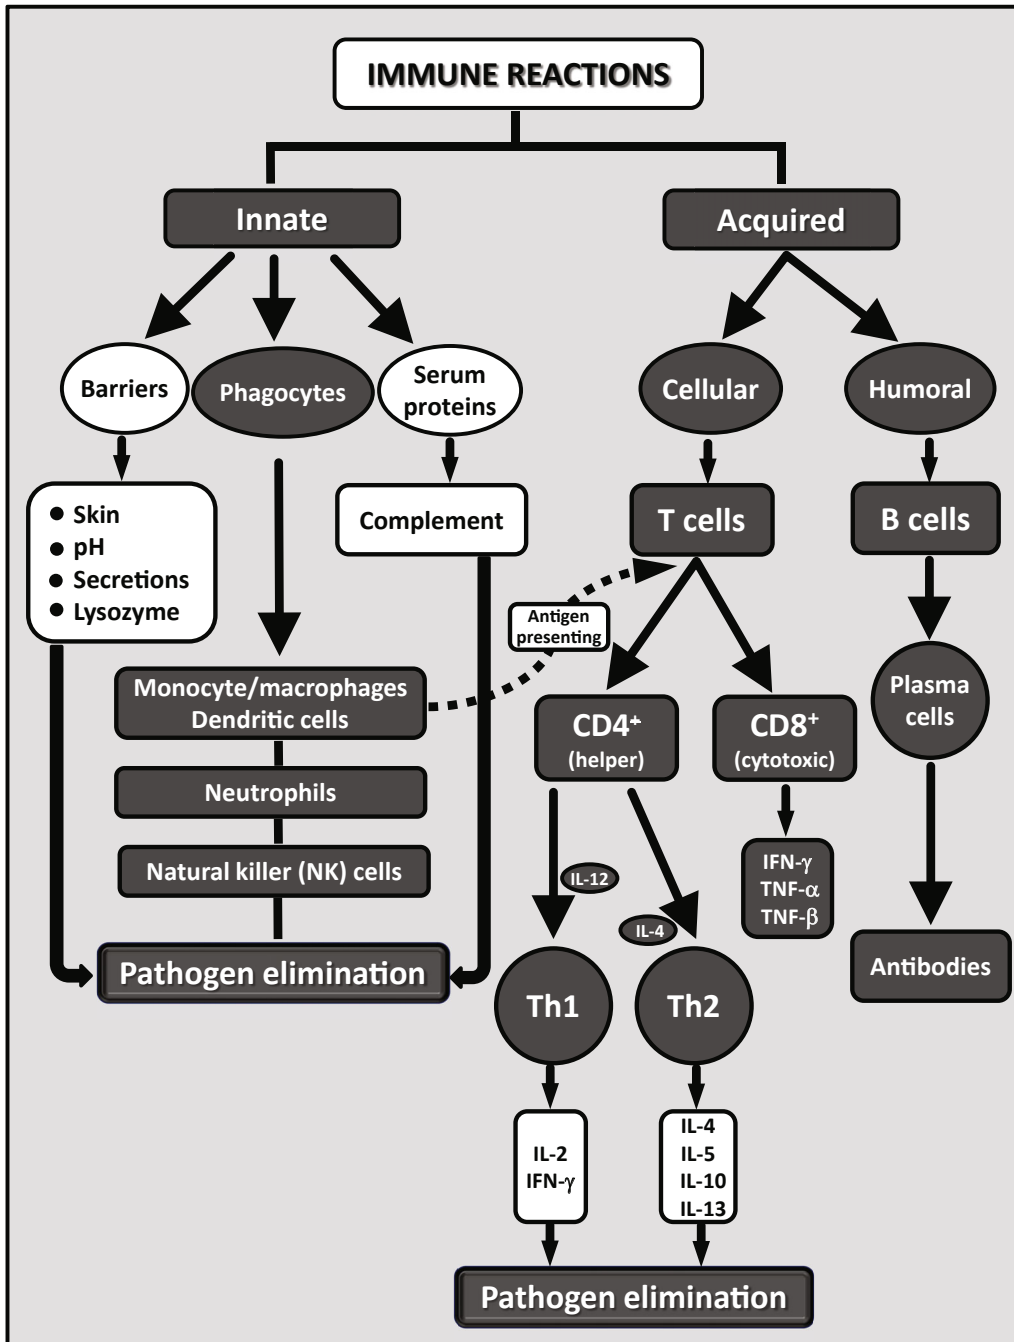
IMMUNE REACTIONS

Innate

Acquired

Barriers

Phagocytes

Serum proteins

Cellular

Humoral

• Skin
• pH
• Secretions
• Lysozyme

Complement

T cells

B cells

Antigen presenting

Monocyte/macrophages
Dendritic cells

Neutrophils

Natural killer (NK) cells

Pathogen elimination

CD4$^+$ (helper)

CD8$^+$ (cytotoxic)

IFN-$\gamma$
TNF-$\alpha$
TNF-$\beta$

Plasma cells

IL-12

IL-4

Th1

Th2

Antibodies

IL-2
IFN-$\gamma$

IL-4
IL-5
IL-10
IL-13

Pathogen elimination